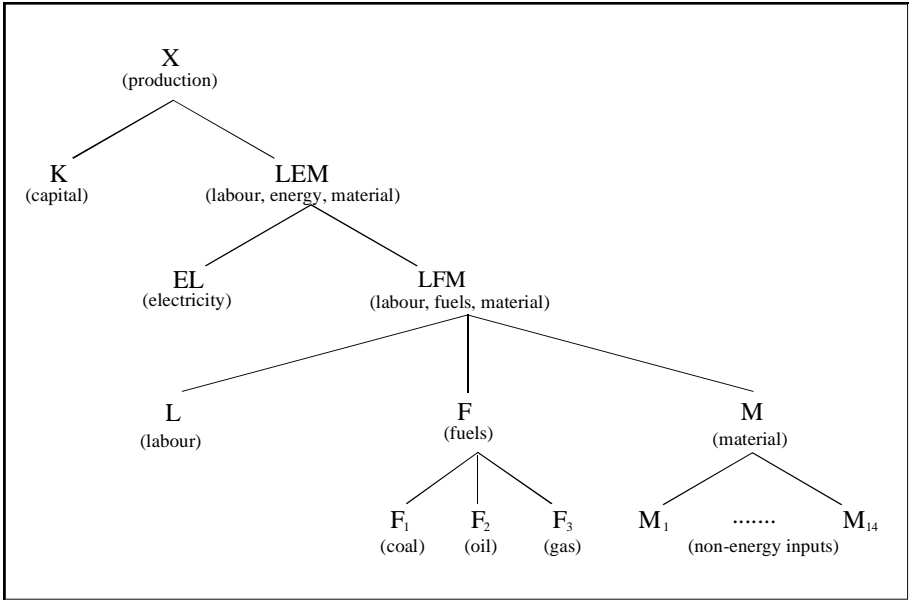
X
(production)

K
(capital)

LEM
(labour, energy, material)

EL
(electricity)

LFM
(labour, fuels, material)

L
(labour)

F
(fuels)

M
(material)

$F_1$
(coal)

$F_2$
(oil)

$F_3$
(gas)

$M_1$ ....... $M_{14}$
(non-energy inputs)